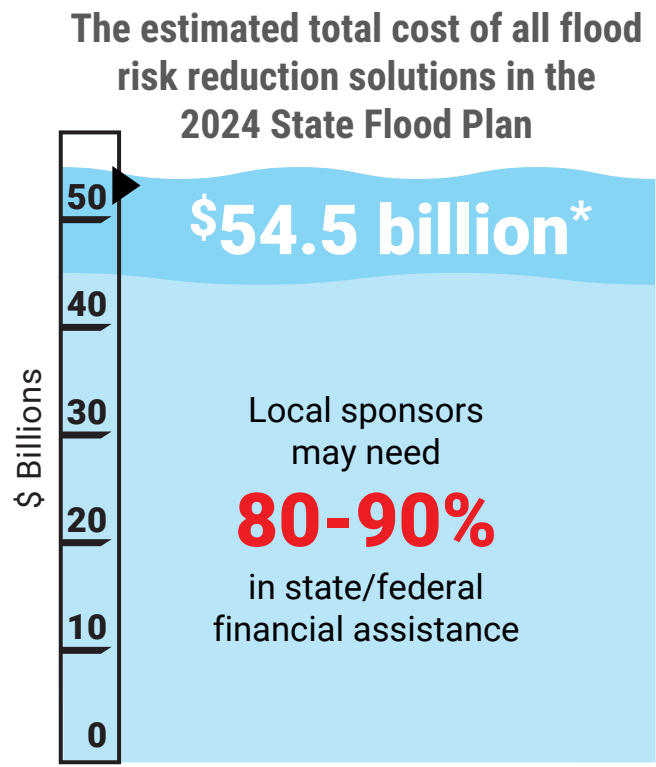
The estimated total cost of all flood risk reduction solutions in the 2024 State Flood Plan

$54.5 billion*

$ Billions

50
40
30
20
10
0

Local sponsors may need

80-90%

in state/federal financial assistance